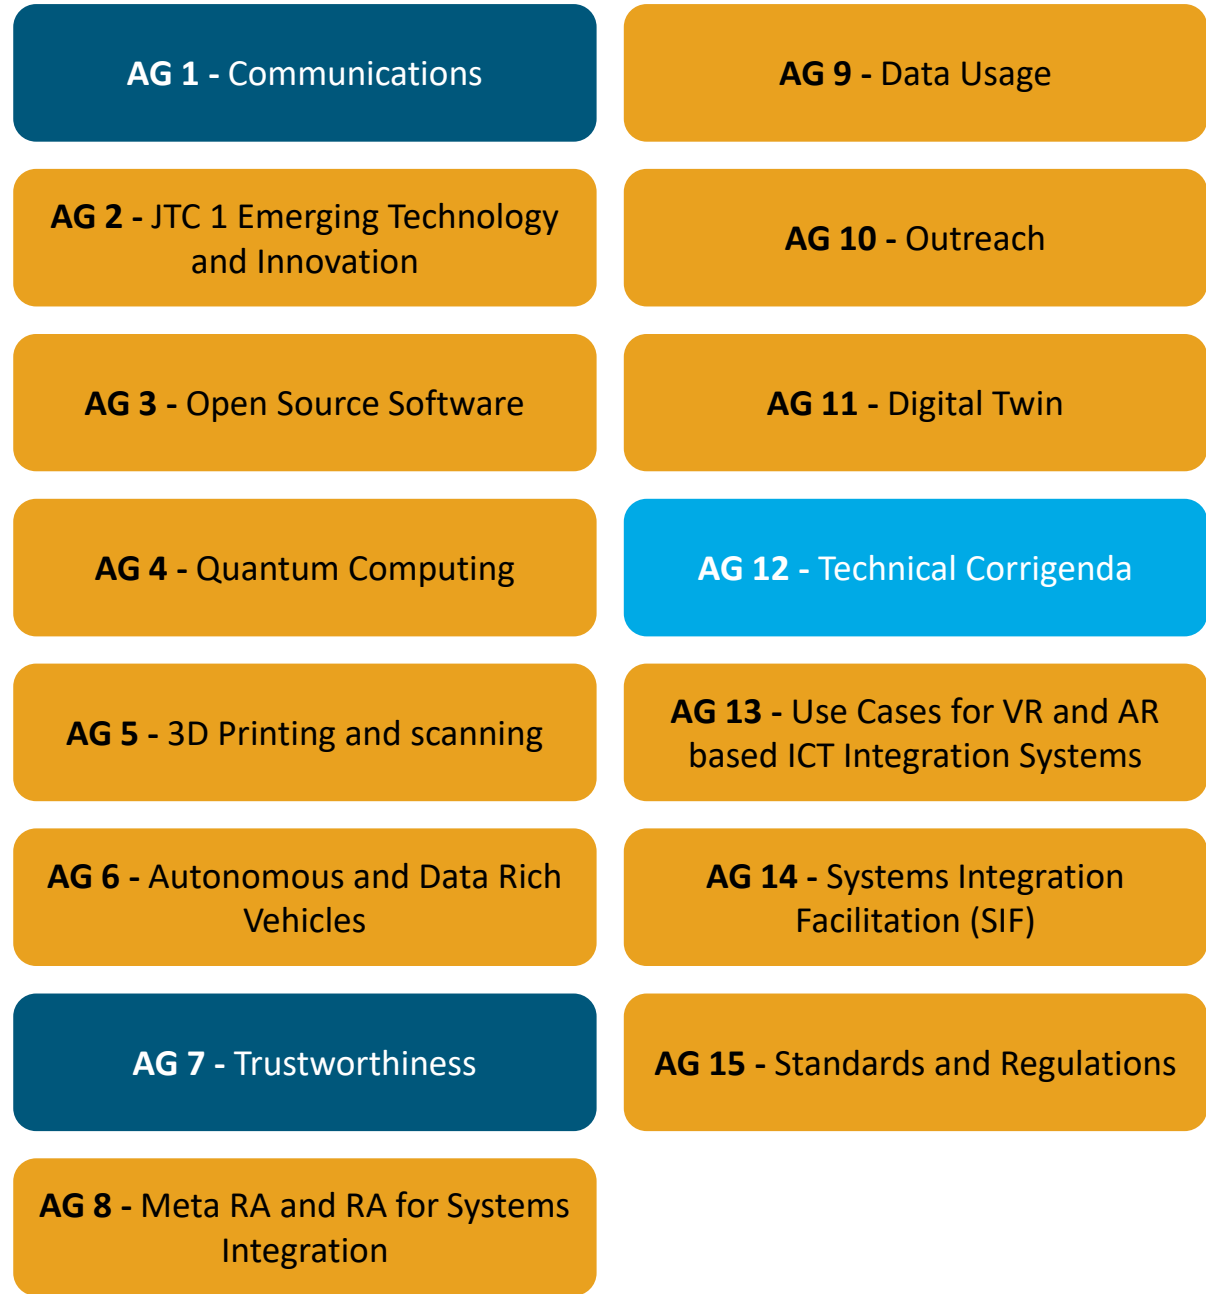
AG 1 - Communications

AG 2 - JTC 1 Emerging Technology and Innovation

AG 3 - Open Source Software

AG 4 - Quantum Computing

AG 5 - 3D Printing and scanning

AG 6 - Autonomous and Data Rich Vehicles

AG 7 - Trustworthiness

AG 8 - Meta RA and RA for Systems Integration

AG 9 - Data Usage

AG 10 - Outreach

AG 11 - Digital Twin

AG 12 - Technical Corrigenda

AG 13 - Use Cases for VR and AR based ICT Integration Systems

AG 14 - Systems Integration Facilitation (SIF)

AG 15 - Standards and Regulations